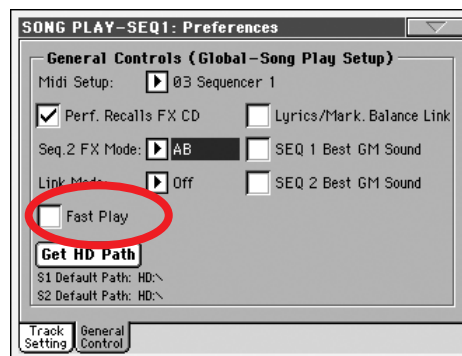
SONG PLAY-SEQ1: Preferences

General Controls (Global-Song Play Setup)

Midi Setup: 03 Sequencer 1

Perf. Recalls FX CD

Lyrics/Mark. Balance Link

Seq.2 FX Mode: AB

SEQ 1 Best GM Sound

Link Mode: Off

SEQ 2 Best GM Sound

Fast Play

Get HD Path

S1 Default Path: HD:\

S2 Default Path: HD:\

Track Setting

General Control